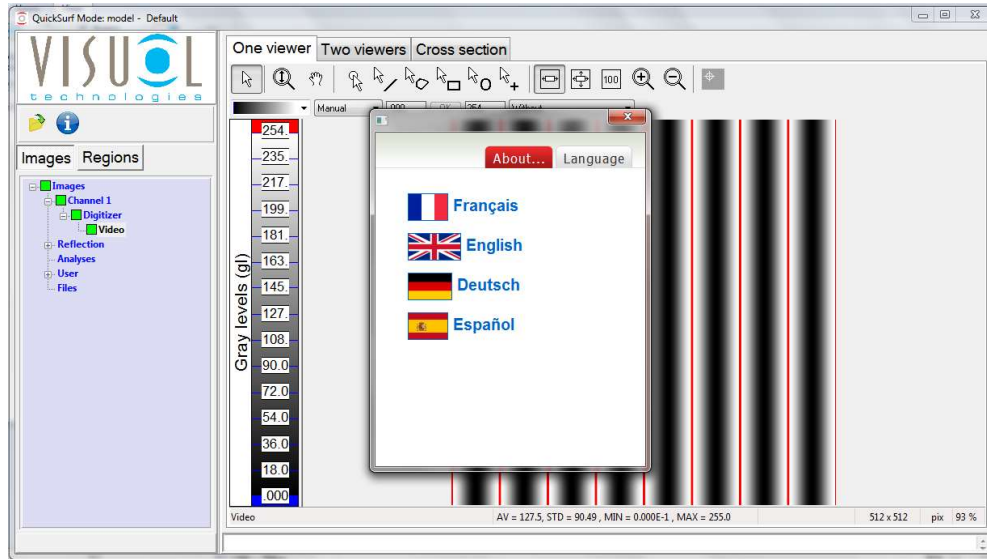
QuickSurf Mode: model - Default

VISUOL
technologies

Images Regions

Images
Channel 1
Digitizer
Video
Reflection
Analyses
User
Files

One viewer Two viewers Cross section

Manual

Gray levels (gl)
254.
235.
217.
199.
181.
163.
145.
127.
108.
90.0
72.0
54.0
36.0
18.0
.000

About... Language

Français
English
Deutsch
Español

Video
AV = 127.5, STD = 90.49 , MIN = 0.000E-1 , MAX = 255.0
512 x 512 pix 93 %